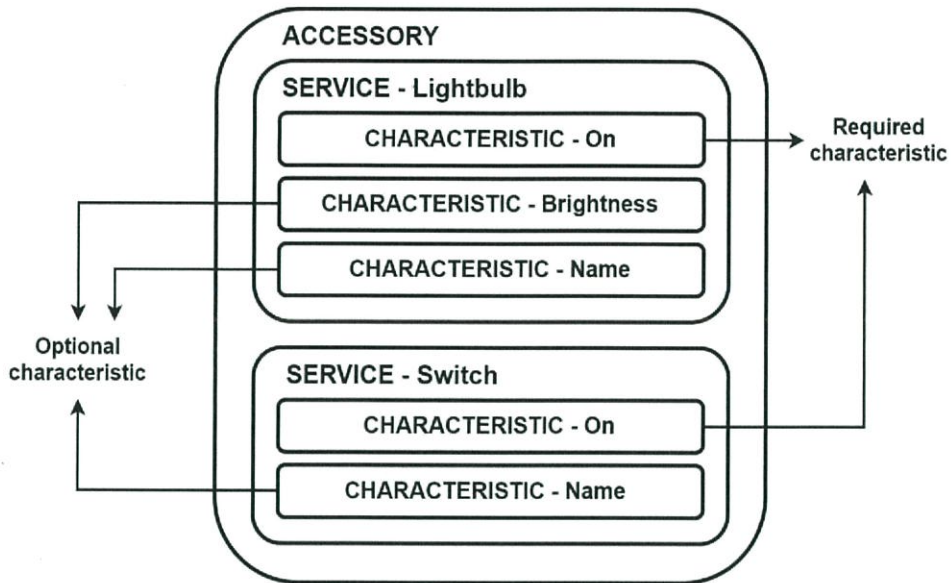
ACCESSORY

SERVICE - Lightbulb

CHARACTERISTIC - On

CHARACTERISTIC - Brightness

CHARACTERISTIC - Name

Required characteristic

Optional characteristic

SERVICE - Switch

CHARACTERISTIC - On

CHARACTERISTIC - Name